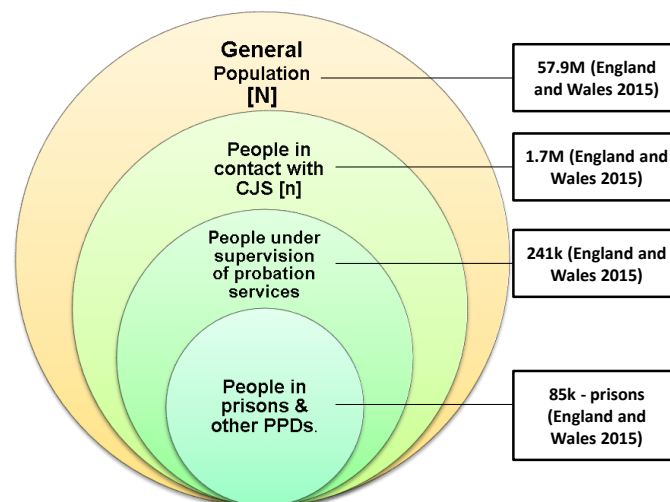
General
Population
[N]

57.9M (England and Wales 2015)

People in contact with CJS [n]

1.7M (England and Wales 2015)

People under supervision of probation services

241k (England and Wales 2015)

People in prisons & other PPDs.

85k - prisons (England and Wales 2015)